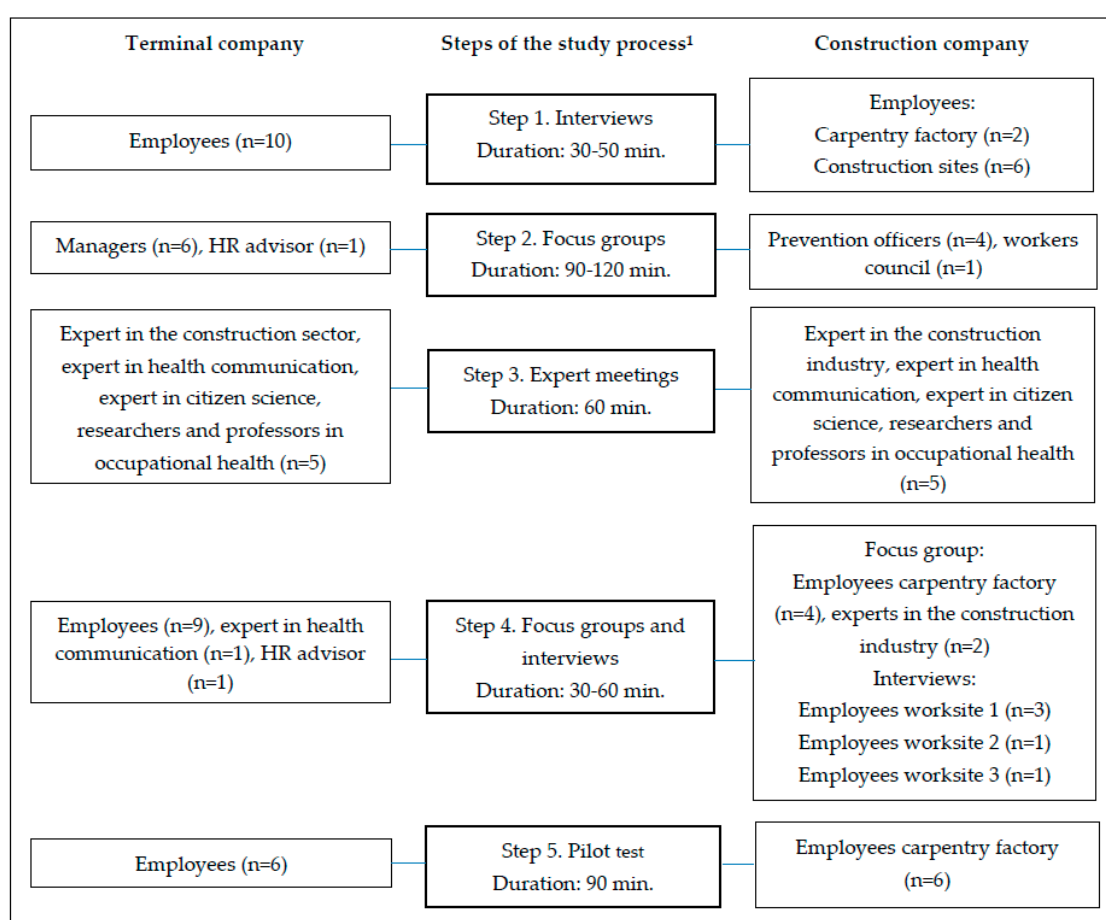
Terminal company

Steps of the study process¹

Construction company

Employees (n=10)

Step 1. Interviews
Duration: 30-50 min.

Employees:
Carpentry factory (n=2)
Construction sites (n=6)

Managers (n=6), HR advisor (n=1)

Step 2. Focus groups
Duration: 90-120 min.

Prevention officers (n=4), workers council (n=1)

Expert in the construction sector, expert in health communication, expert in citizen science, researchers and professors in occupational health (n=5)

Step 3. Expert meetings
Duration: 60 min.

Expert in the construction industry, expert in health communication, expert in citizen science, researchers and professors in occupational health (n=5)

Employees (n=9), expert in health communication (n=1), HR advisor (n=1)

Step 4. Focus groups and interviews
Duration: 30-60 min.

Focus group:
Employees carpentry factory (n=4), experts in the construction industry (n=2)
Interviews:
Employees worksite 1 (n=3)
Employees worksite 2 (n=1)
Employees worksite 3 (n=1)

Employees (n=6)

Step 5. Pilot test
Duration: 90 min.

Employees carpentry factory (n=6)